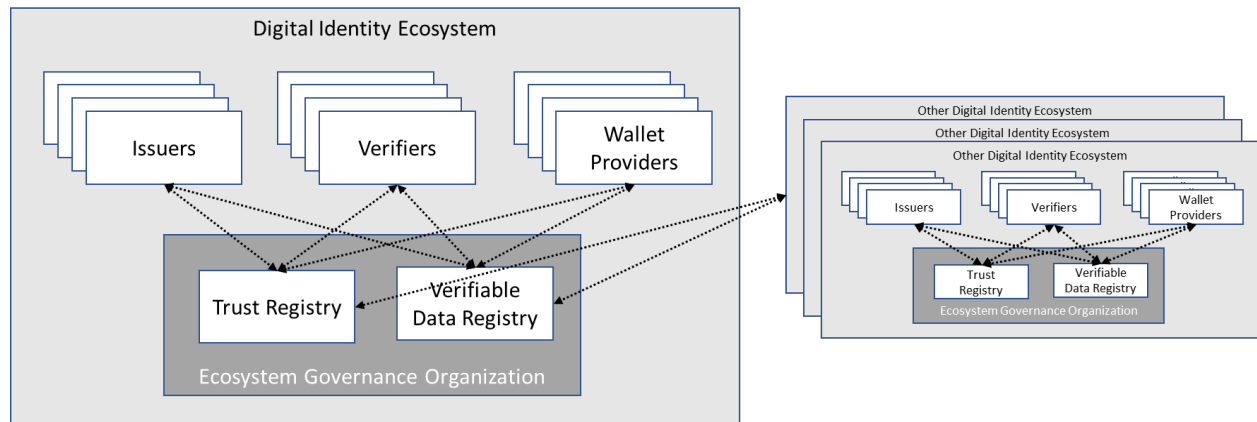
Digital Identity Ecosystem

Issuers

Verifiers

Wallet Providers

Trust Registry

Verifiable Data Registry

Ecosystem Governance Organization

Other Digital Identity Ecosystem

Other Digital Identity Ecosystem

Other Digital Identity Ecosystem

Issuers

Verifiers

Wallet Providers

Trust Registry

Verifiable Data Registry

Ecosystem Governance Organization